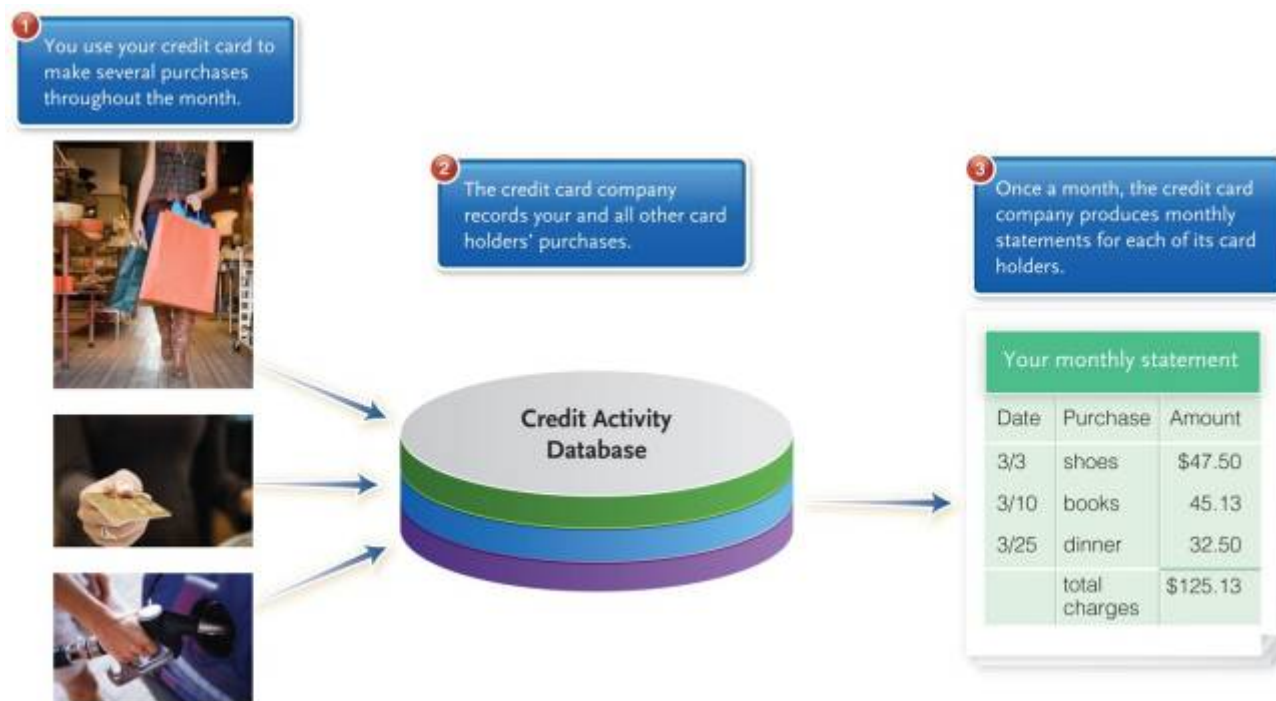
1
You use your credit card to make several purchases throughout the month.

2
The credit card company records your and all other card holders' purchases.

3
Once a month, the credit card company produces monthly statements for each of its card holders.

Credit Activity Database

Your monthly statement

| Date | Purchase | Amount |
|---|---|---|
| 3/3 | shoes | $47.50 |
| 3/10 | books | 45.13 |
| 3/25 | dinner | 32.50 |
| | total charges | $125.13 |